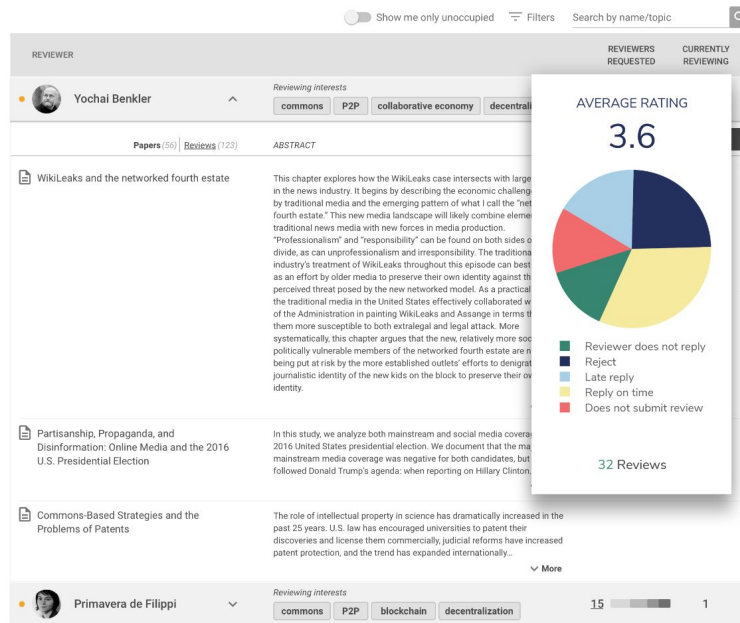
Show me only unoccupied    Filters    Search by name/topic

REVIEWER    REVIEWERS REQUESTED    CURRENTLY REVIEWING

Yochai Benkler

Reviewing interests
commons    P2P    collaborative economy    decentrali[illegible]

Papers (56) | Reviews (123)    ABSTRACT

WikiLeaks and the networked fourth estate

This chapter explores how the WikiLeaks case intersects with large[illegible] in the news industry. It begins by describing the economic challeng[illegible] by traditional media and the emerging pattern of what I call the "net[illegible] fourth estate." This new media landscape will likely combine eleme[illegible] traditional news media with new forces in media production. "Professionalism" and "responsibility" can be found on both sides o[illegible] divide, as can unprofessionalism and irresponsibility. The traditiona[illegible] industry's treatment of WikiLeaks throughout this episode can best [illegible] as an effort by older media to preserve their own identity against th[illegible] perceived threat posed by the new networked model. As a practical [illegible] the traditional media in the United States effectively collaborated w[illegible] of the Administration in painting WikiLeaks and Assange in terms th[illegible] them more susceptible to both extralegal and legal attack. More systematically, this chapter argues that the new, relatively more soc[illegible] politically vulnerable members of the networked fourth estate are n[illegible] being put at risk by the more established outlets' efforts to denigra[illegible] journalistic identity of the new kids on the block to preserve their ov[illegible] identity.

Partisanship, Propaganda, and Disinformation: Online Media and the 2016 U.S. Presidential Election

In this study, we analyze both mainstream and social media coverag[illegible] 2016 United States presidential election. We document that the ma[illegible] mainstream media coverage was negative for both candidates, but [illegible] followed Donald Trump's agenda: when reporting on Hillary Clinton,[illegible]

Commons-Based Strategies and the Problems of Patents

The role of intellectual property in science has dramatically increased in the past 25 years. U.S. law has encouraged universities to patent their discoveries and license them commercially, judicial reforms have increased patent protection, and the trend has expanded internationally...

More

AVERAGE RATING
3.6

Reviewer does not reply
Reject
Late reply
Reply on time
Does not submit review

32 Reviews

Primavera de Filippi

Reviewing interests
commons    P2P    blockchain    decentralization

15    1